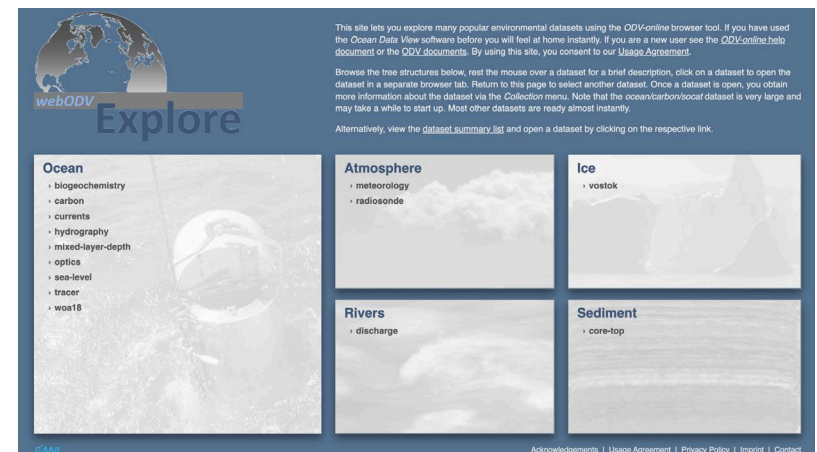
webODV
Explore

This site lets you explore many popular environmental datasets using the ODV-online browser tool. If you have used the Ocean Data View software before you will feel at home instantly. If you are a new user see the ODV-online help document or the ODV documents. By using this site, you consent to our Usage Agreement.

Browse the tree structures below, rest the mouse over a dataset for a brief description, click on a dataset to open the dataset in a separate browser tab. Return to this page to select another dataset. Once a dataset is open, you obtain more information about the dataset via the Collection menu. Note that the ocean/carbon/socat dataset is very large and may take a while to start up. Most other datasets are ready almost instantly.

Alternatively, view the dataset summary list and open a dataset by clicking on the respective link.

Ocean
› biogeochemistry
› carbon
› currents
› hydrography
› mixed-layer-depth
› optics
› sea-level
› tracer
› woa18

Atmosphere
› meteorology
› radiosonde

Ice
› vostok

Rivers
› discharge

Sediment
› core-top

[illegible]

Acknowledgements | Usage Agreement | Privacy Policy | Imprint | Contact